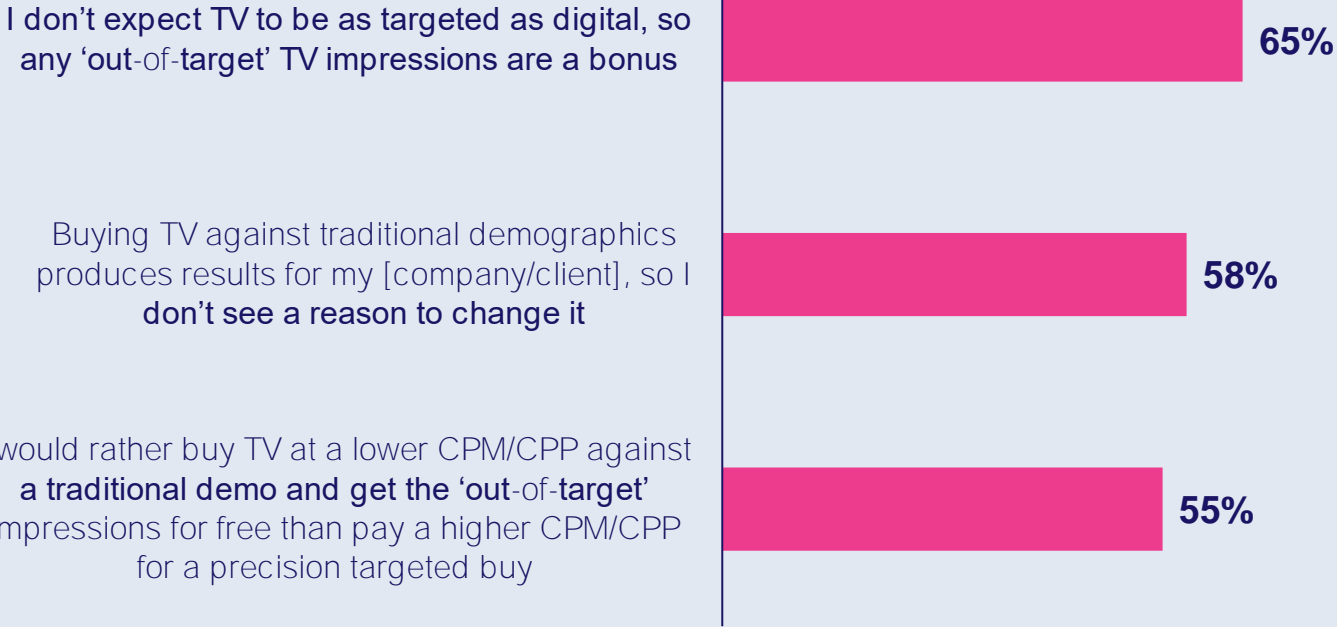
I don’t expect TV to be as targeted as digital, so any ‘out-of-target’ TV impressions are a bonus

65%

Buying TV against traditional demographics produces results for my [company/client], so I don’t see a reason to change it

58%

would rather buy TV at a lower CPM/CPP against a traditional demo and get the ‘out-of-target’ mpressions for free than pay a higher CPM/CPP for a precision targeted buy

55%